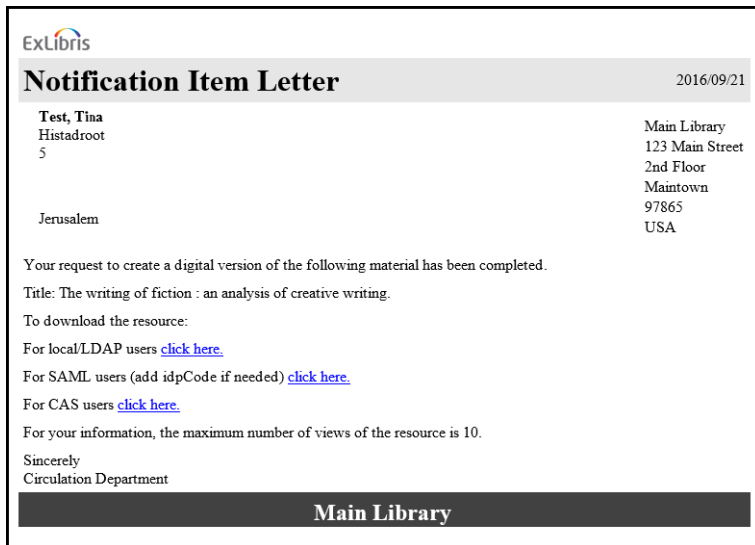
ExLibris

Notification Item Letter

2016/09/21

Test, Tina
Histadroot
5

Jerusalem

Main Library
123 Main Street
2nd Floor
Maintown
97865
USA

Your request to create a digital version of the following material has been completed.

Title: The writing of fiction : an analysis of creative writing.

To download the resource:

For local/LDAP users click here.

For SAML users (add idpCode if needed) click here.

For CAS users click here.

For your information, the maximum number of views of the resource is 10.

Sincerely
Circulation Department

Main Library